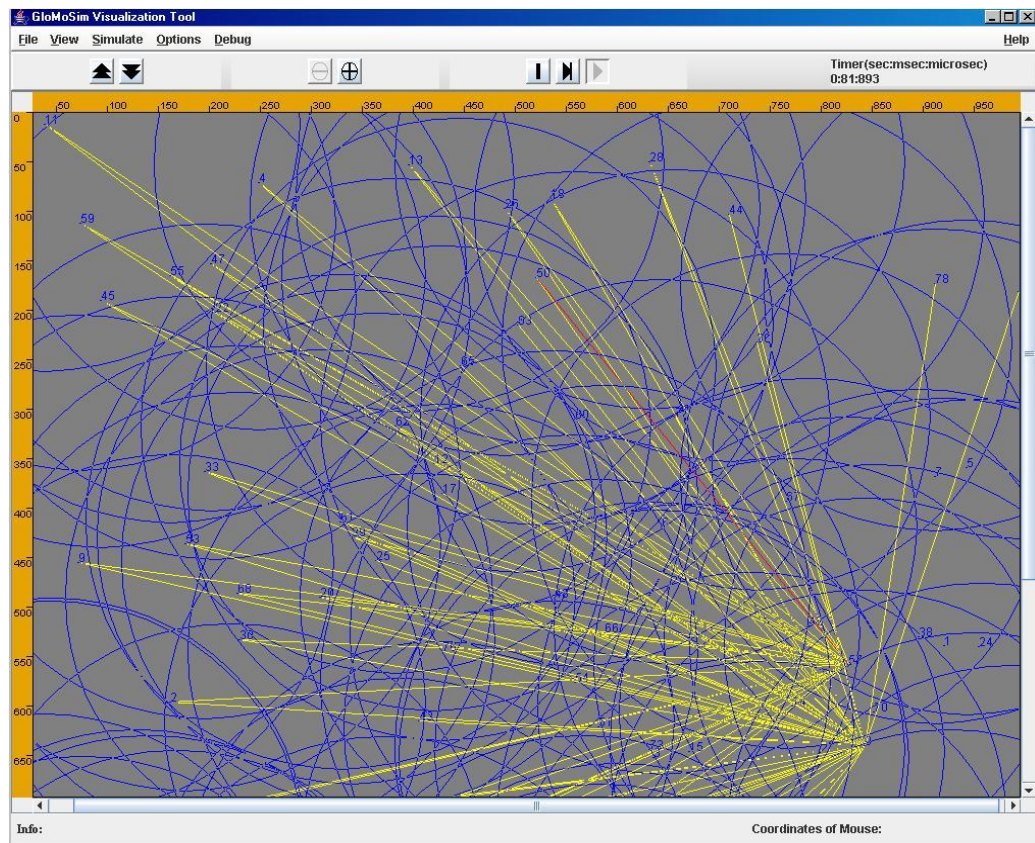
GloMoSim Visualization Tool

File View Simulate Options Debug Help

Timer(sec:msec:microsec)
0:81:893

50 100 150 200 250 300 350 400 450 500 550 600 650 700 750 800 850 900 950

0 50 100 150 200 250 300 350 400 450 500 550 600 650

11 13 28 4 26 19 44 59 50 55 47 78 45 83 65 62 12 7 5 33 17 57 43 25 9 68 20 66 38 1 24 36 2 0 15

Info:

Coordinates of Mouse: